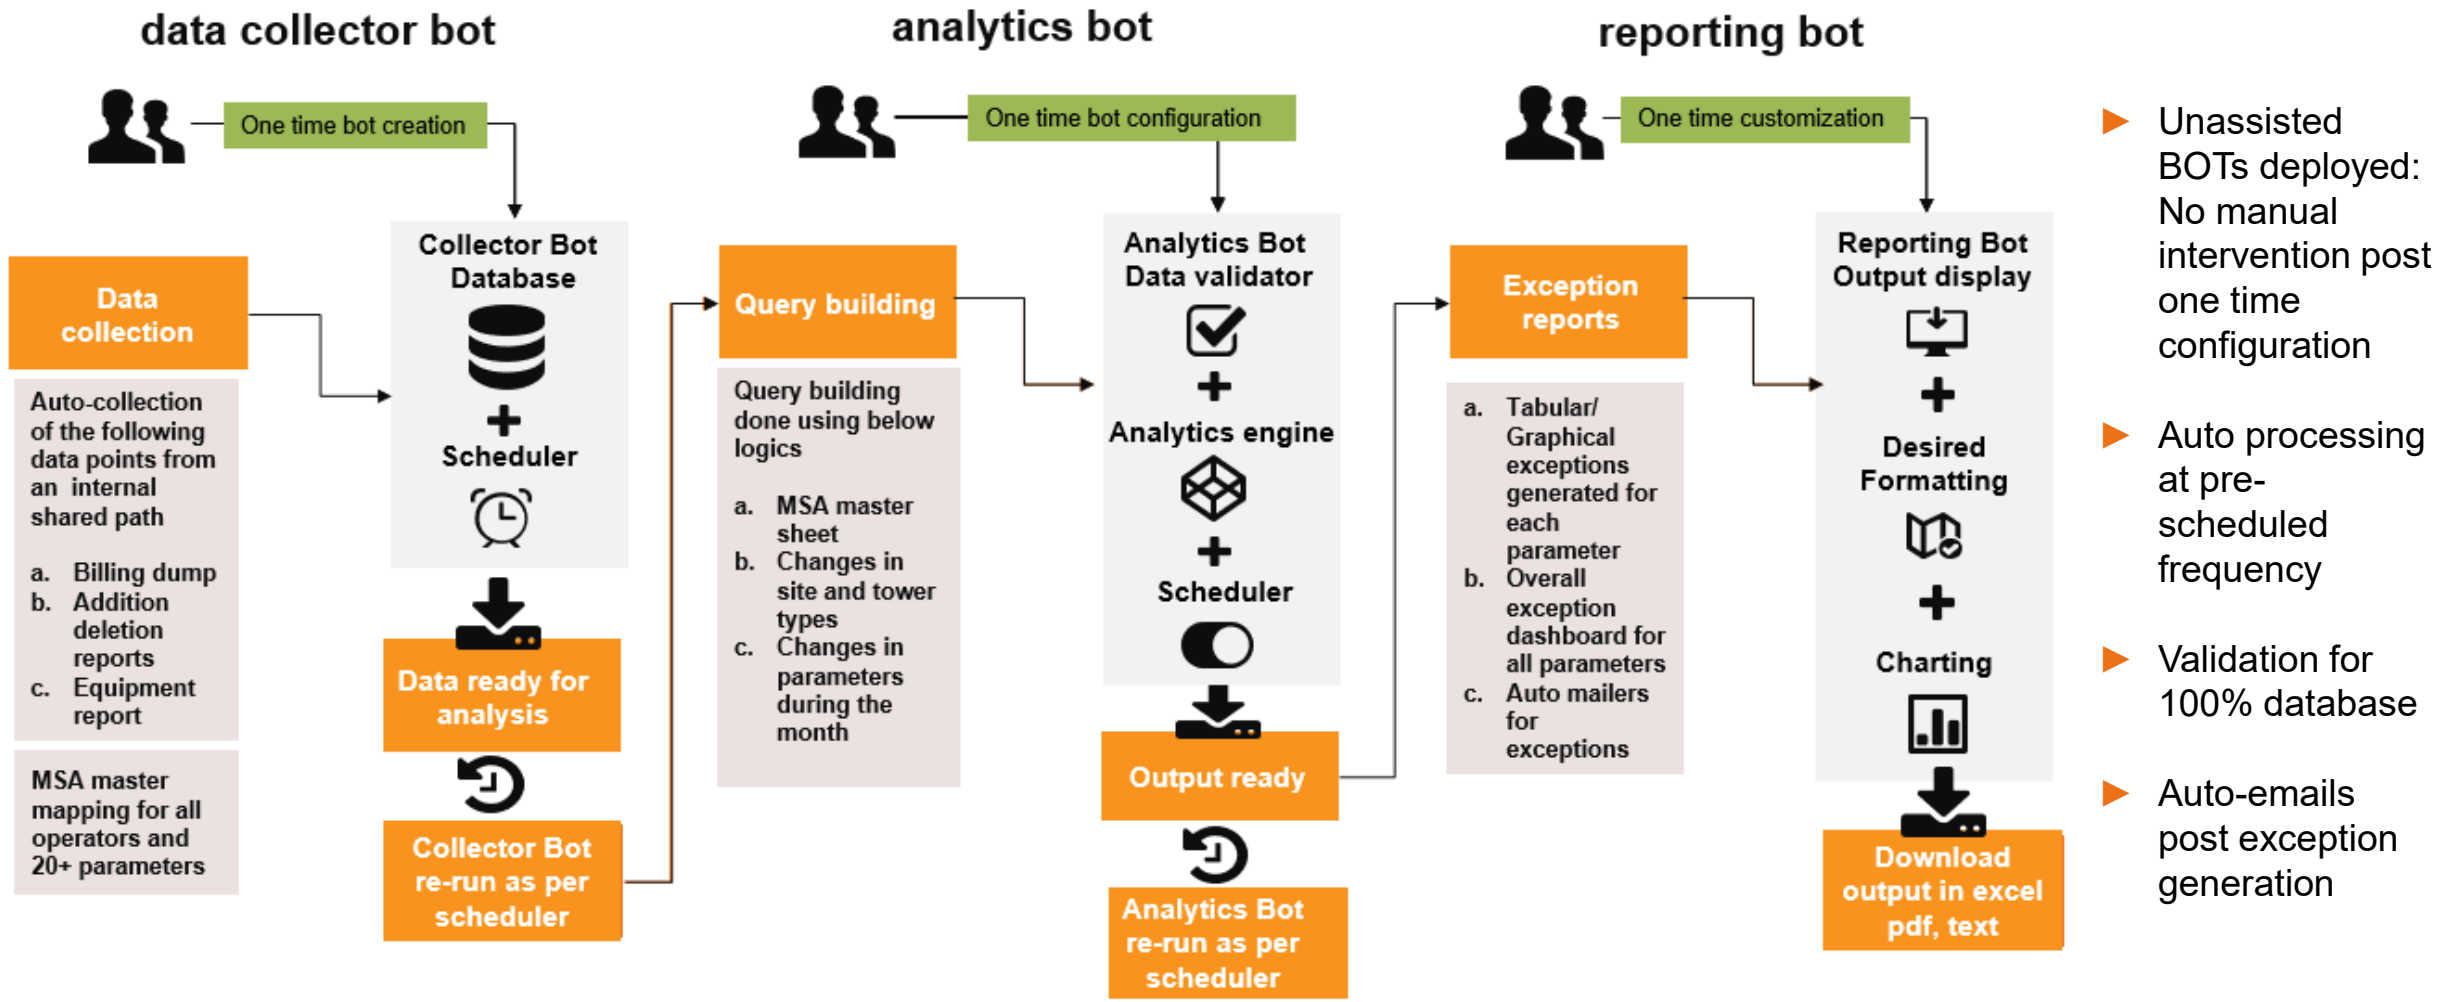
data collector bot

One time bot creation

Data collection

Auto-collection of the following data points from an internal shared path

a. Billing dump
b. Addition deletion reports
c. Equipment report

MSA master mapping for all operators and 20+ parameters

Collector Bot Database

Scheduler

Data ready for analysis

Collector Bot re-run as per scheduler

analytics bot

One time bot configuration

Query building

Query building done using below logics

a. MSA master sheet
b. Changes in site and tower types
c. Changes in parameters during the month

Analytics Bot Data validator

Analytics engine

Scheduler

Output ready

Analytics Bot re-run as per scheduler

reporting bot

One time customization

Exception reports

a. Tabular/ Graphical exceptions generated for each parameter
b. Overall exception dashboard for all parameters
c. Auto mailers for exceptions

Reporting Bot Output display

Desired Formatting

Charting

Download output in excel pdf, text

Unassisted BOTs deployed: No manual intervention post one time configuration

Auto processing at pre-scheduled frequency

Validation for 100% database

Auto-emails post exception generation